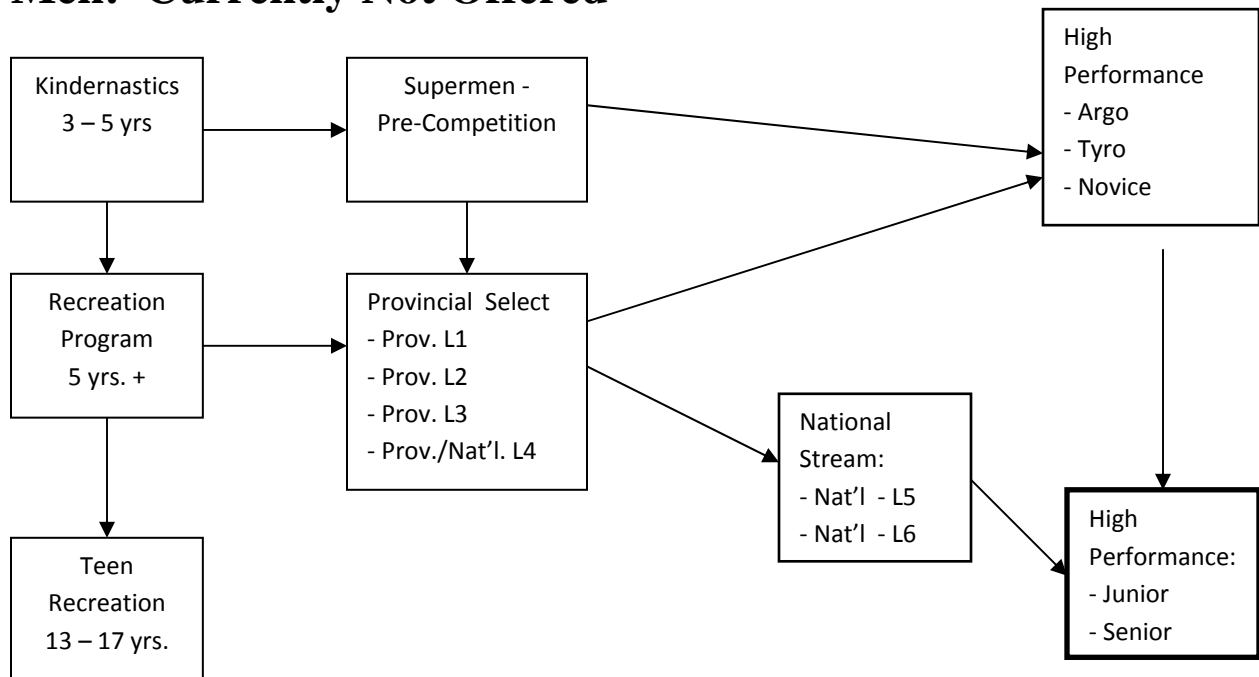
Men: Currently Not Offered

Kindernastics
3 – 5 yrs

Supermen -
Pre-Competition

High
Performance
- Argo
- Tyro
- Novice

Recreation
Program
5 yrs. +

Provincial Select
- Prov. L1
- Prov. L2
- Prov. L3
- Prov./Nat'l. L4

National
Stream:
- Nat'l - L5
- Nat'l - L6

High
Performance:
- Junior
- Senior

Teen
Recreation
13 – 17 yrs.